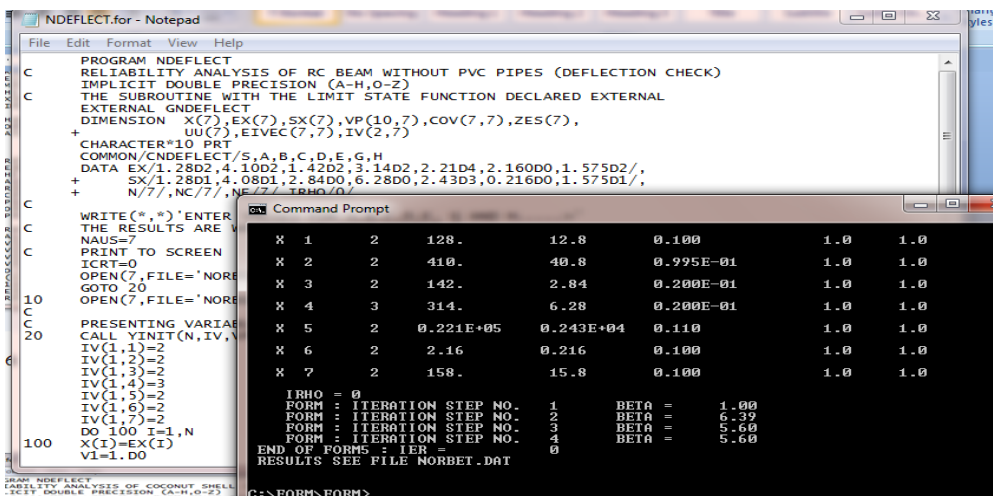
NDEFLECT.for - Notepad

File Edit Format View Help

PROGRAM NDEFLECT
C RELIABILITY ANALYSIS OF RC BEAM WITHOUT PVC PIPES (DEFLECTION CHECK)
IMPLICIT DOUBLE PRECISION (A-H,O-Z)
C THE SUBROUTINE WITH THE LIMIT STATE FUNCTION DECLARED EXTERNAL
EXTERNAL GNDEFLECT
DIMENSION X(7),EX(7),SX(7),VP(10,7),COV(7,7),ZES(7),
+ UU(7),EIVEC(7,7),IV(2,7)
CHARACTER*10 PRT
COMMON/CNDEFLECT/S,A,B,C,D,E,G,H
DATA EX/1.28D2,4.10D2,1.42D2,3.14D2,2.21D4,2.160D0,1.575D2/,
+ SX/1.28D1,4.08D1,2.84D0,6.28D0,2.43D3,0.216D0,1.575D1/,
+ N/7/,NC/7/,NF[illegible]
C
WRITE(*,*)'ENTER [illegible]
C THE RESULTS ARE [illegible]
NAUS=7
C PRINT TO SCREEN
ICRT=0
OPEN(7,FILE='NORE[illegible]
GOTO 20
10 OPEN(7,FILE='NORE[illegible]
C
C PRESENTING VARIAB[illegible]
20 CALL YINIT(N,IV,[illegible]
IV(1,1)=2
IV(1,2)=2
IV(1,3)=2
IV(1,4)=3
IV(1,5)=2
IV(1,6)=2
IV(1,7)=2
DO 100 I=1,N
100 X(I)=EX(I)
V1=1.D0

Command Prompt

| X 1 | 2 | 128. | 12.8 | 0.100 | 1.0 | 1.0 |
|---|---|---|---|---|---|---|
| X 2 | 2 | 410. | 40.8 | 0.995E-01 | 1.0 | 1.0 |
| X 3 | 2 | 142. | 2.84 | 0.200E-01 | 1.0 | 1.0 |
| X 4 | 3 | 314. | 6.28 | 0.200E-01 | 1.0 | 1.0 |
| X 5 | 2 | 0.221E+05 | 0.243E+04 | 0.110 | 1.0 | 1.0 |
| X 6 | 2 | 2.16 | 0.216 | 0.100 | 1.0 | 1.0 |
| X 7 | 2 | 158. | 15.8 | 0.100 | 1.0 | 1.0 |

IRHO = 0
FORM : ITERATION STEP NO. 1 BETA = 1.00
FORM : ITERATION STEP NO. 2 BETA = 6.39
FORM : ITERATION STEP NO. 3 BETA = 5.60
FORM : ITERATION STEP NO. 4 BETA = 5.60
END OF FORM5 : IER = 0
RESULTS SEE FILE NORBET.DAT

C:\FORM\FORM>

GRAM NDEFLECT
EABILITY ANALYSIS OF COCONUT SHELL
ICIT DOUBLE PRECISION (A-H,O-Z)